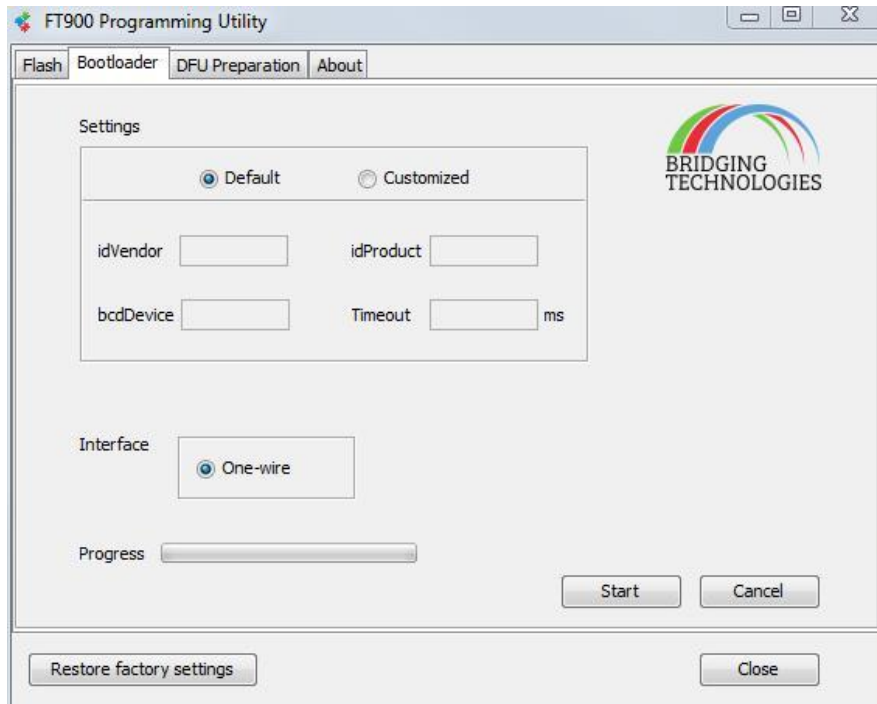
FT900 Programming Utility

Flash | Bootloader | DFU Preparation | About

Settings

Default Customized

BRIDGING TECHNOLOGIES

idVendor idProduct

bcdDevice Timeout ms

Interface

One-wire

Progress

Start Cancel

Restore factory settings

Close